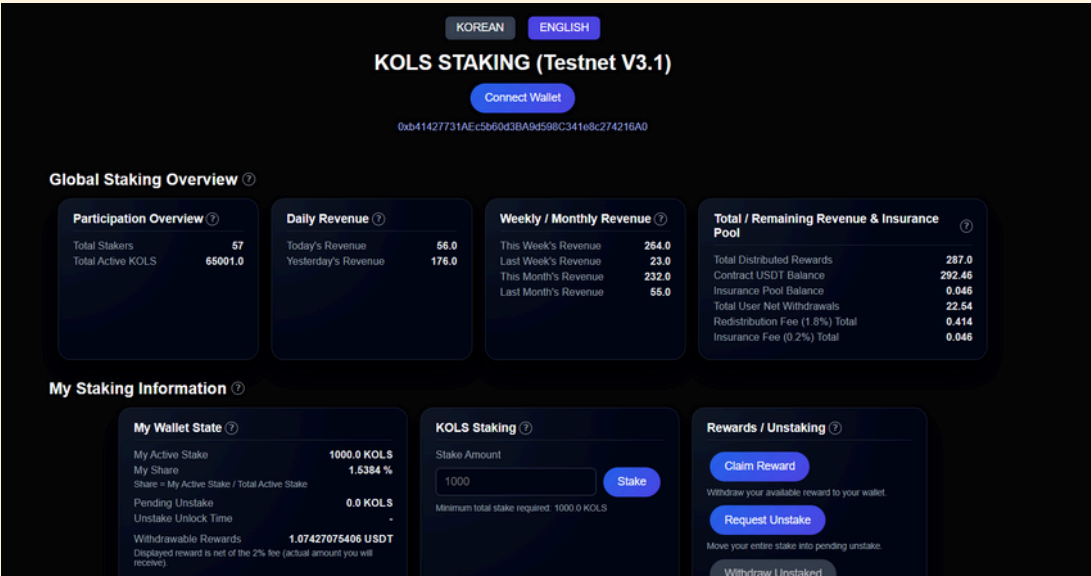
KOREAN ENGLISH

KOLS STAKING (Testnet V3.1)

Connect Wallet

0xb41427731AEc5b60d3BA9d598C341e8c274216A0

Global Staking Overview ?

Participation Overview ?

| | |
|---|---|
| Total Stakers | 57 |
| Total Active KOLS | 65001.0 |

Daily Revenue ?

| | |
|---|---|
| Today's Revenue | 56.0 |
| Yesterday's Revenue | 176.0 |

Weekly / Monthly Revenue ?

| | |
|---|---|
| This Week's Revenue | 264.0 |
| Last Week's Revenue | 23.0 |
| This Month's Revenue | 232.0 |
| Last Month's Revenue | 55.0 |

Total / Remaining Revenue & Insurance Pool ?

| | |
|---|---|
| Total Distributed Rewards | 287.0 |
| Contract USDT Balance | 292.46 |
| Insurance Pool Balance | 0.046 |
| Total User Net Withdrawals | 22.54 |
| Redistribution Fee (1.8%) Total | 0.414 |
| Insurance Fee (0.2%) Total | 0.046 |

My Staking Information ?

My Wallet State ?

My Active Stake 1000.0 KOLS
My Share 1.5384 %
Share = My Active Stake / Total Active Stake
Pending Unstake 0.0 KOLS
Unstake Unlock Time -
Withdrawable Rewards 1.07427075406 USDT
Displayed reward is net of the 2% fee (actual amount you will receive).

KOLS Staking ?

Stake Amount
1000
Stake
Minimum total stake required: 1000.0 KOLS

Rewards / Unstaking ?

Claim Reward
Withdraw your available reward to your wallet.
Request Unstake
Move your entire stake into pending unstake.
Withdraw Unstaked